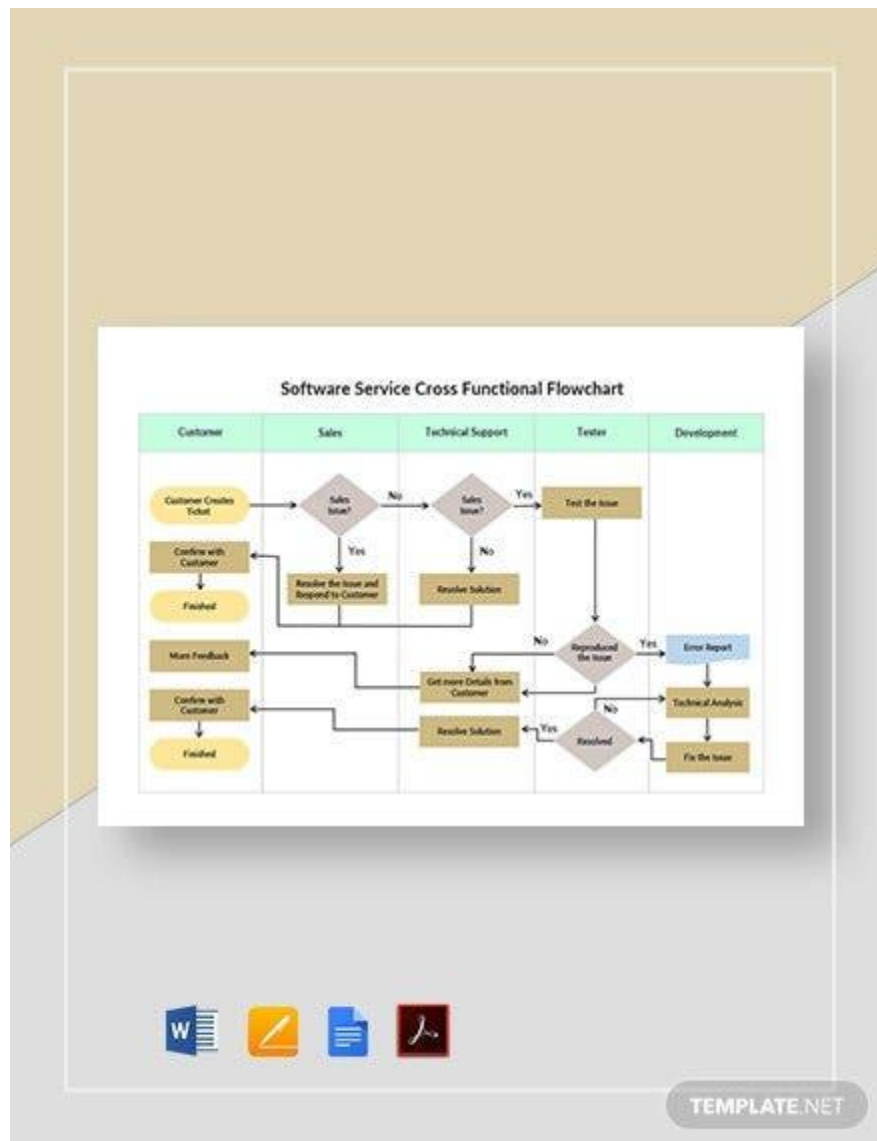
Software Service Cross Functional Flowchart

| Customer | Sales | Technical Support | Tester | Development |
|---|---|---|---|---|

Customer Creates Ticket

Sales Issue?

No

Sales Issue?

Yes

Test the Issue

Yes

No

Confirm with Customer

Finished

Resolve the Issue and Respond to Customer

Resolve Solution

No

Reproduced the Issue

Yes

Error Report

More Feedback

Get more Details from Customer

Technical Analysis

No

Confirm with Customer

Finished

Resolve Solution

Yes

Resolved

Fix the Issue

W

TEMPLATE.NET